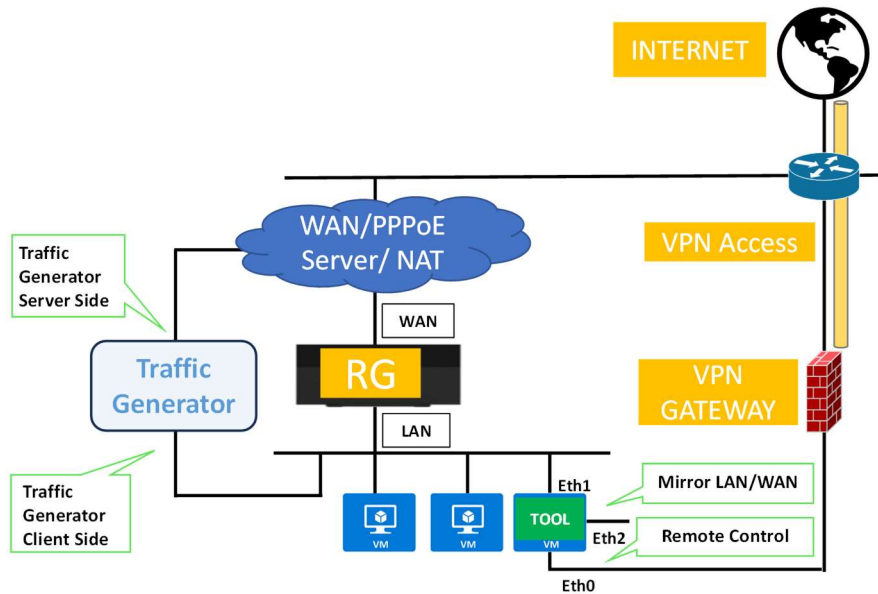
INTERNET

WAN/PPPoE Server/ NAT

VPN Access

Traffic Generator Server Side

WAN

Traffic Generator

RG

VPN GATEWAY

LAN

Traffic Generator Client Side

Eth1

Mirror LAN/WAN

TOOL

VM

VM

VM

Eth2

Remote Control

Eth0